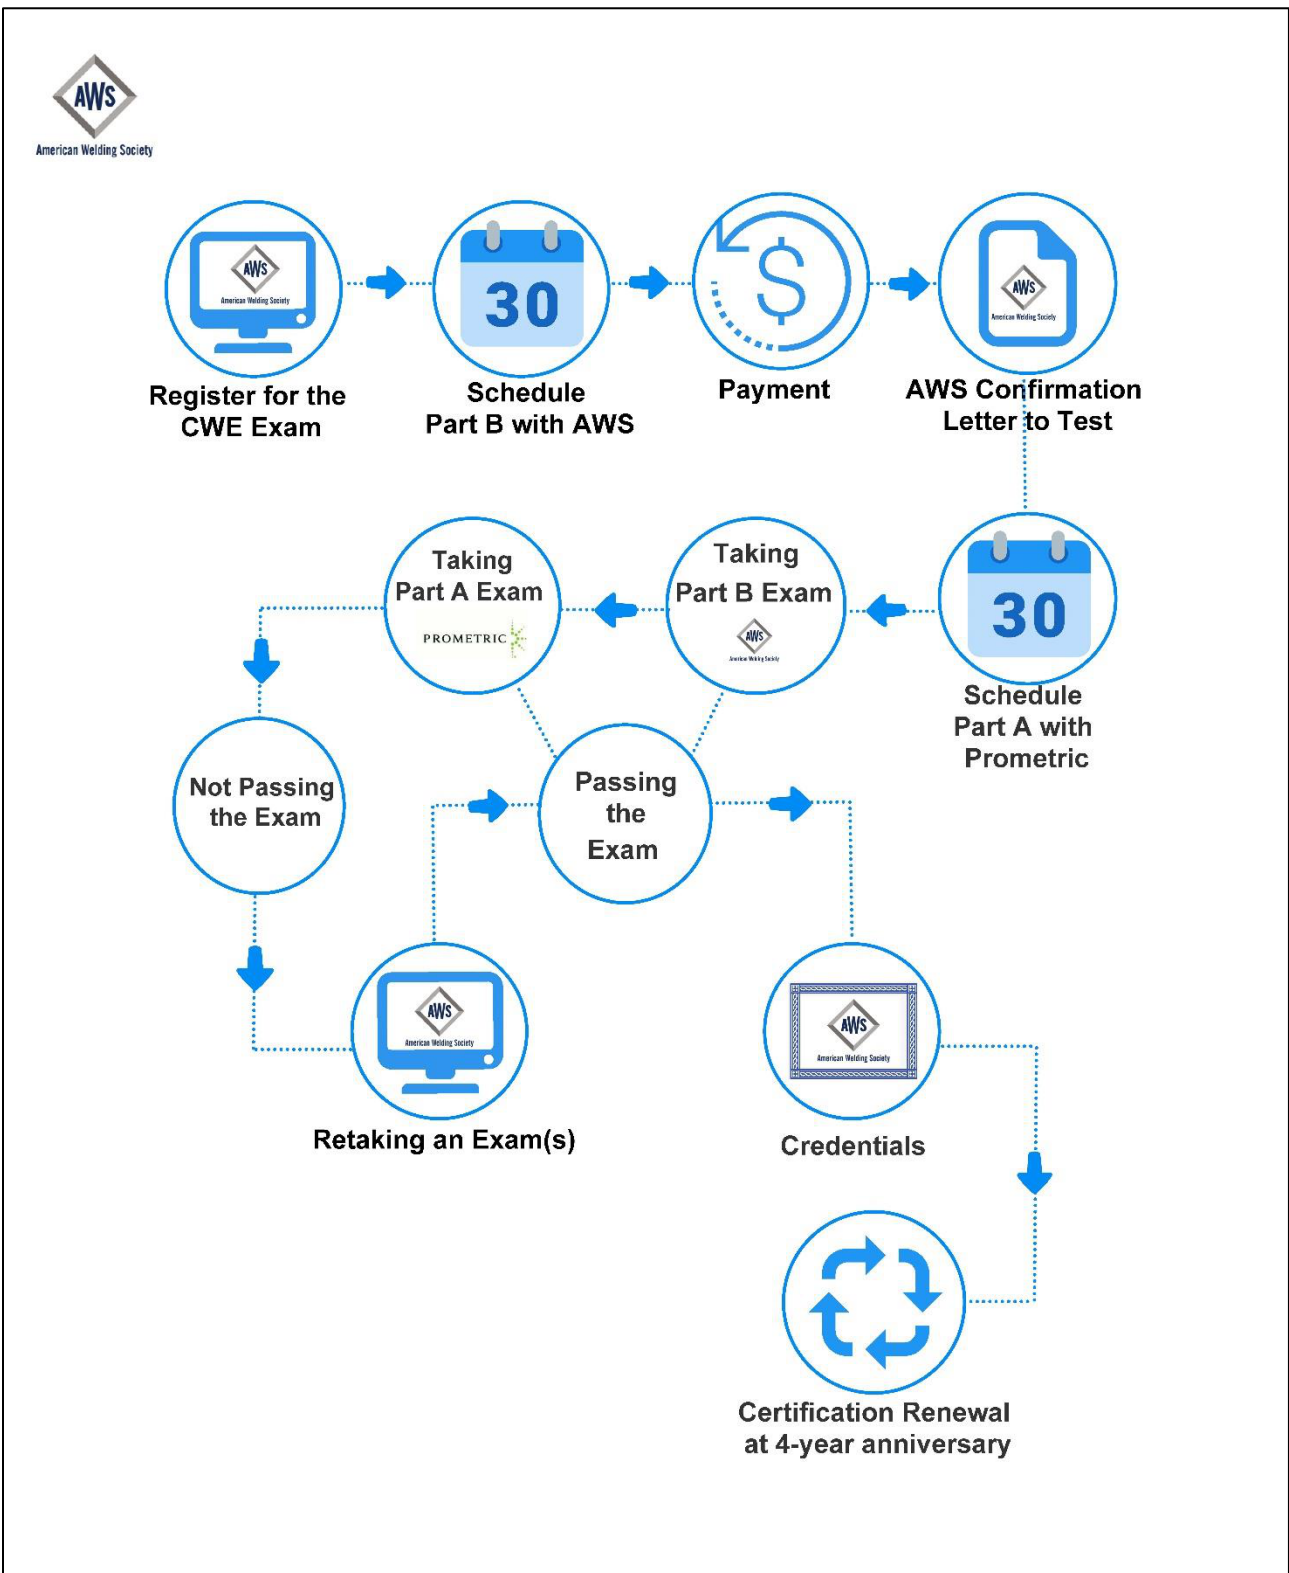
AWS
American Welding Society

AWS
American Welding Society

Register for the CWE Exam

30

Schedule Part B with AWS

$

Payment

AWS
American Welding Society

AWS Confirmation Letter to Test

30

Schedule Part A with Prometric

Taking Part B Exam

AWS
American Welding Society

Taking Part A Exam

PROMETRIC

Not Passing the Exam

Passing the Exam

AWS
American Welding Society

Retaking an Exam(s)

AWS
American Welding Society

Credentials

Certification Renewal at 4-year anniversary